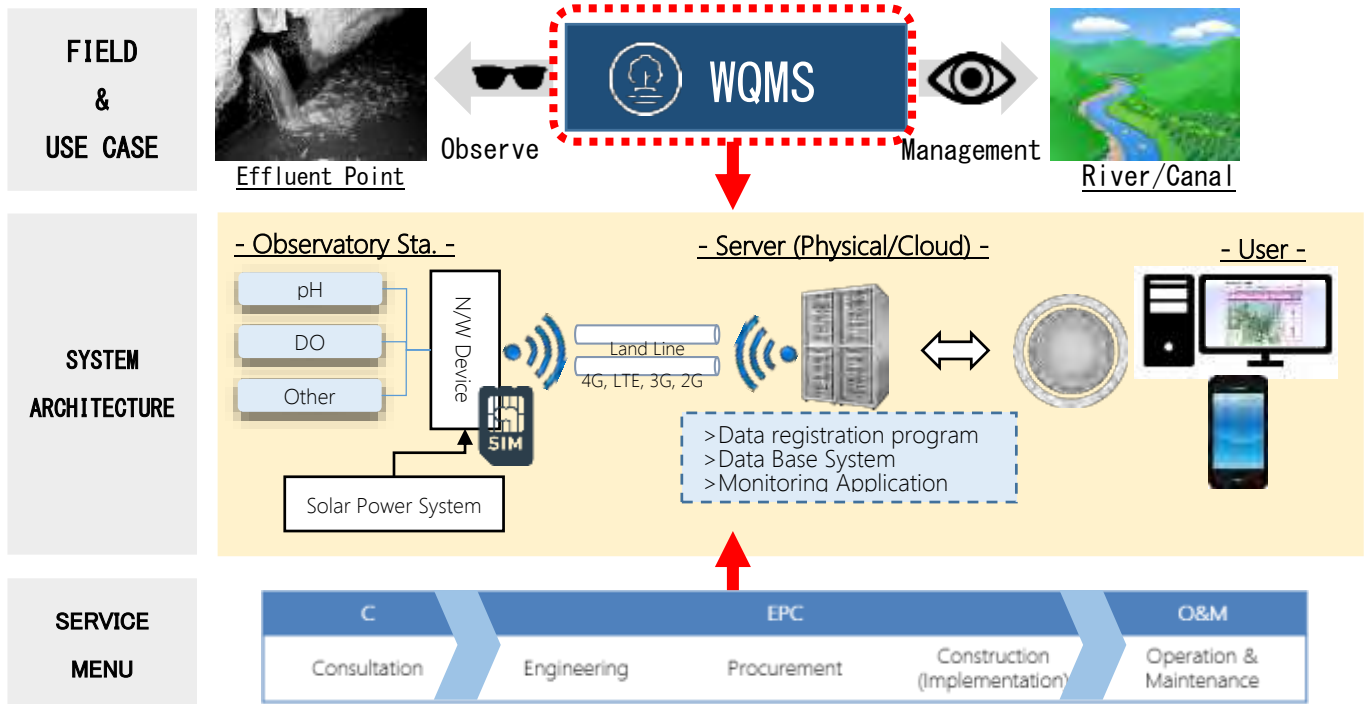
FIELD
&
USE CASE

Observe

WQMS

Management

Effluent Point

River/Canal

SYSTEM
ARCHITECTURE

- Observatory Sta. -

pH

DO

Other

N/W Device

SIM

Solar Power System

Land Line
4G, LTE, 3G, 2G

- Server (Physical/Cloud) -

>Data registration program
>Data Base System
>Monitoring Application

- User -

SERVICE
MENU

| C | EPC | | | O&M |
|---|---|---|---|---|
| Consultation | Engineering | Procurement | Construction (Implementation) | Operation & Maintenance |